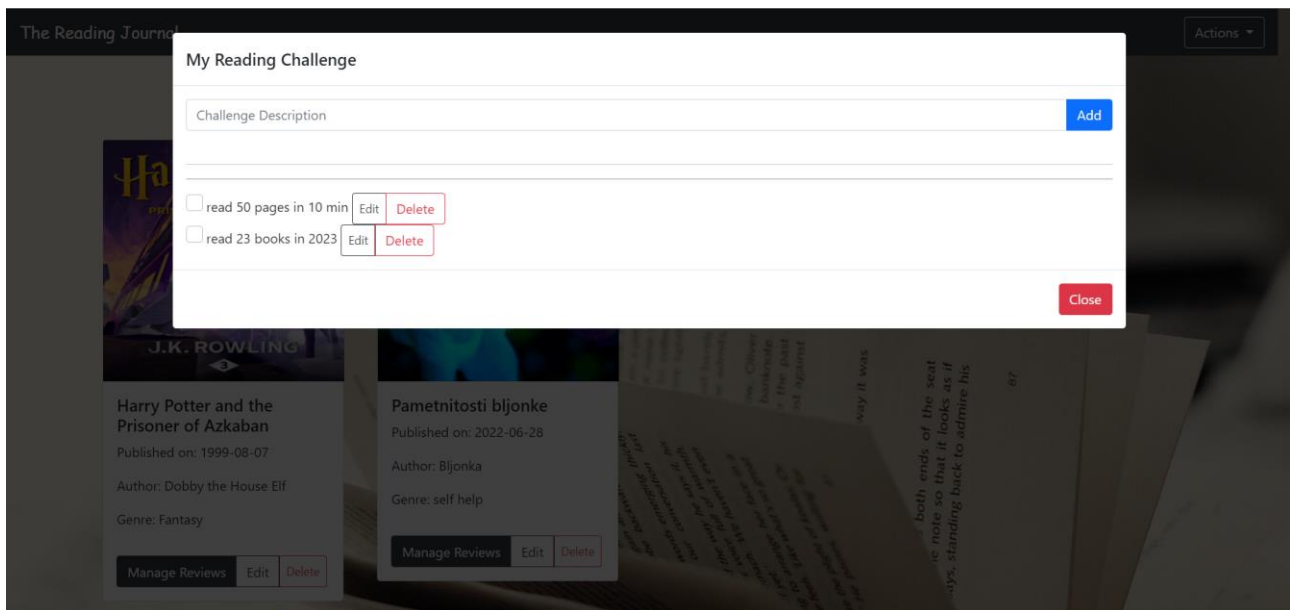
The Reading Journal

Actions

My Reading Challenge

Challenge Description

Add

read 50 pages in 10 min Edit Delete

read 23 books in 2023 Edit Delete

Close

J.K. ROWLING

Harry Potter and the Prisoner of Azkaban

Published on: 1999-08-07

Author: Dobby the House Elf

Genre: Fantasy

Manage Reviews Edit Delete

Pametnitosti bljonke

Published on: 2022-06-28

Author: Bljonka

Genre: self help

Manage Reviews Edit Delete